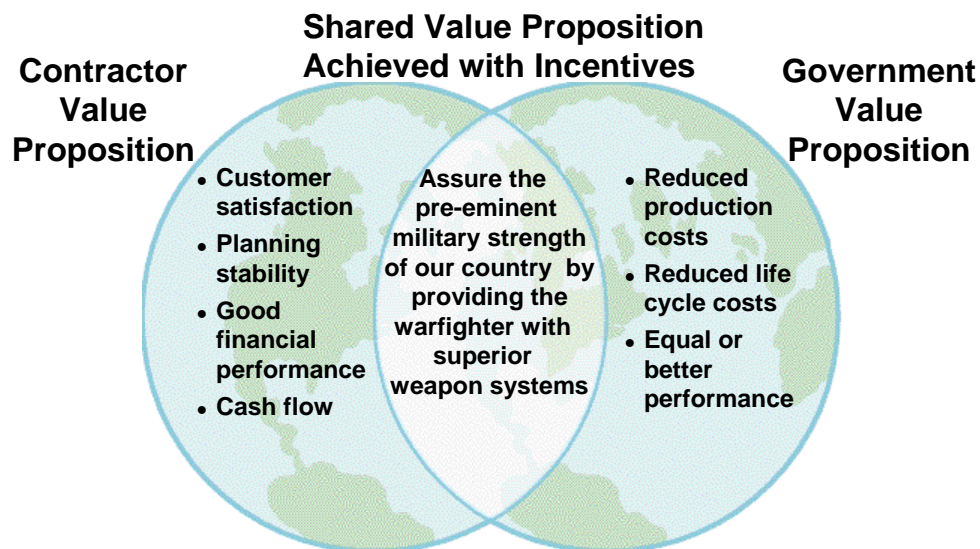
Shared Value Proposition Achieved with Incentives

Contractor Value Proposition

- Customer satisfaction
- Planning stability
- Good financial performance
- Cash flow

Assure the pre-eminent military strength of our country by providing the warfighter with superior weapon systems

Government Value Proposition

- Reduced production costs
- Reduced life cycle costs
- Equal or better performance